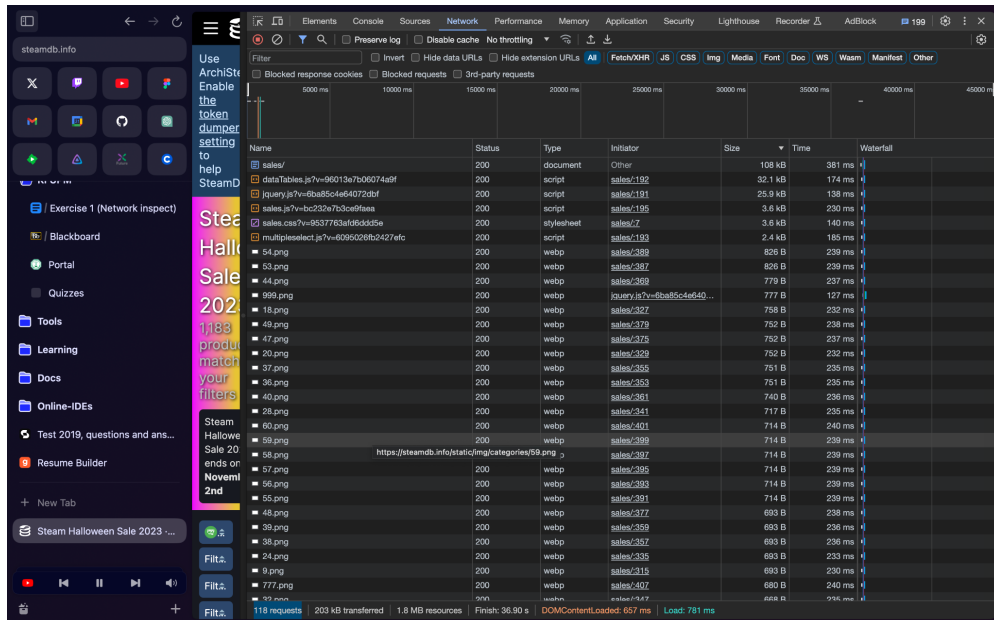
steamdb.info

/ Exercise 1 (Network inspect)
/ Blackboard
Portal
Quizzes
Tools
Learning
Docs
Online-IDEs
Test 2019, questions and ans...
Resume Builder
+ New Tab
Steam Halloween Sale 2023 -...

Use ArchiSteam Enable the token dumper setting to help SteamD

Steam Halloween Sale 2023
1,183 products match your filters

Steam Halloween Sale 20 ends on November 2nd

Filt
Filt
Filt

Elements Console Sources Network Performance Memory Application Security Lighthouse Recorder AdBlock 199

Preserve log Disable cache No throttling
Filter Invert Hide data URLs Hide extension URLs All Fetch/XHR JS CSS Img Media Font Doc WS Wasm Manifest Other
Blocked response cookies Blocked requests 3rd-party requests

5000 ms 10000 ms 15000 ms 20000 ms 25000 ms 30000 ms 35000 ms 40000 ms 45000 ms

| Name | Status | Type | Initiator | Size | Time | Waterfall |
|---|---|---|---|---|---|---|
| sales/ | 200 | document | Other | 108 kB | 381 ms | |
| dataTables.js?v=96013e7b06074a9f | 200 | script | sales/:192 | 32.1 kB | 174 ms | |
| jquery.js?v=6ba85c4e64072dbf | 200 | script | sales/:191 | 25.9 kB | 138 ms | |
| sales.js?v=bc232e7b3ce9faea | 200 | script | sales/:195 | 3.6 kB | 230 ms | |
| sales.css?v=9537763afd6ddd5e | 200 | stylesheet | sales/:7 | 3.6 kB | 140 ms | |
| multipleselect.js?v=6095026fb2427efc | 200 | script | sales/:193 | 2.4 kB | 185 ms | |
| 54.png | 200 | webp | sales/:389 | 826 B | 239 ms | |
| 53.png | 200 | webp | sales/:387 | 826 B | 239 ms | |
| 44.png | 200 | webp | sales/:369 | 779 B | 237 ms | |
| 999.png | 200 | webp | jquery.js?v=6ba85c4e640... | 777 B | 127 ms | |
| 18.png | 200 | webp | sales/:327 | 758 B | 232 ms | |
| 49.png | 200 | webp | sales/:379 | 752 B | 238 ms | |
| 47.png | 200 | webp | sales/:375 | 752 B | 237 ms | |
| 20.png | 200 | webp | sales/:329 | 752 B | 232 ms | |
| 37.png | 200 | webp | sales/:355 | 751 B | 235 ms | |
| 36.png | 200 | webp | sales/:353 | 751 B | 235 ms | |
| 40.png | 200 | webp | sales/:361 | 740 B | 236 ms | |
| 28.png | 200 | webp | sales/:341 | 717 B | 235 ms | |
| 60.png | 200 | webp | sales/:401 | 714 B | 240 ms | |
| 59.png | 200 | webp | sales/:399 | 714 B | 239 ms | |
| 58.png | 200 | webp | sales/:397 | 714 B | 239 ms | |
| 56.png | 200 | webp | sales/:395 | 714 B | 239 ms | |
| 56.png | 200 | webp | sales/:393 | 714 B | 239 ms | |
| 55.png | 200 | webp | sales/:391 | 714 B | 239 ms | |
| 48.png | 200 | webp | sales/:377 | 693 B | 238 ms | |
| 39.png | 200 | webp | sales/:359 | 693 B | 236 ms | |
| 38.png | 200 | webp | sales/:357 | 693 B | 236 ms | |
| 24.png | 200 | webp | sales/:335 | 693 B | 233 ms | |
| 9.png | 200 | webp | sales/:315 | 693 B | 230 ms | |
| 777.png | 200 | webp | sales/:407 | 680 B | 240 ms | |

https://steamdb.info/static/img/categories/59.png

118 requests | 203 kB transferred | 1.8 MB resources | Finish: 36.90 s | DOMContentLoaded: 657 ms | Load: 781 ms